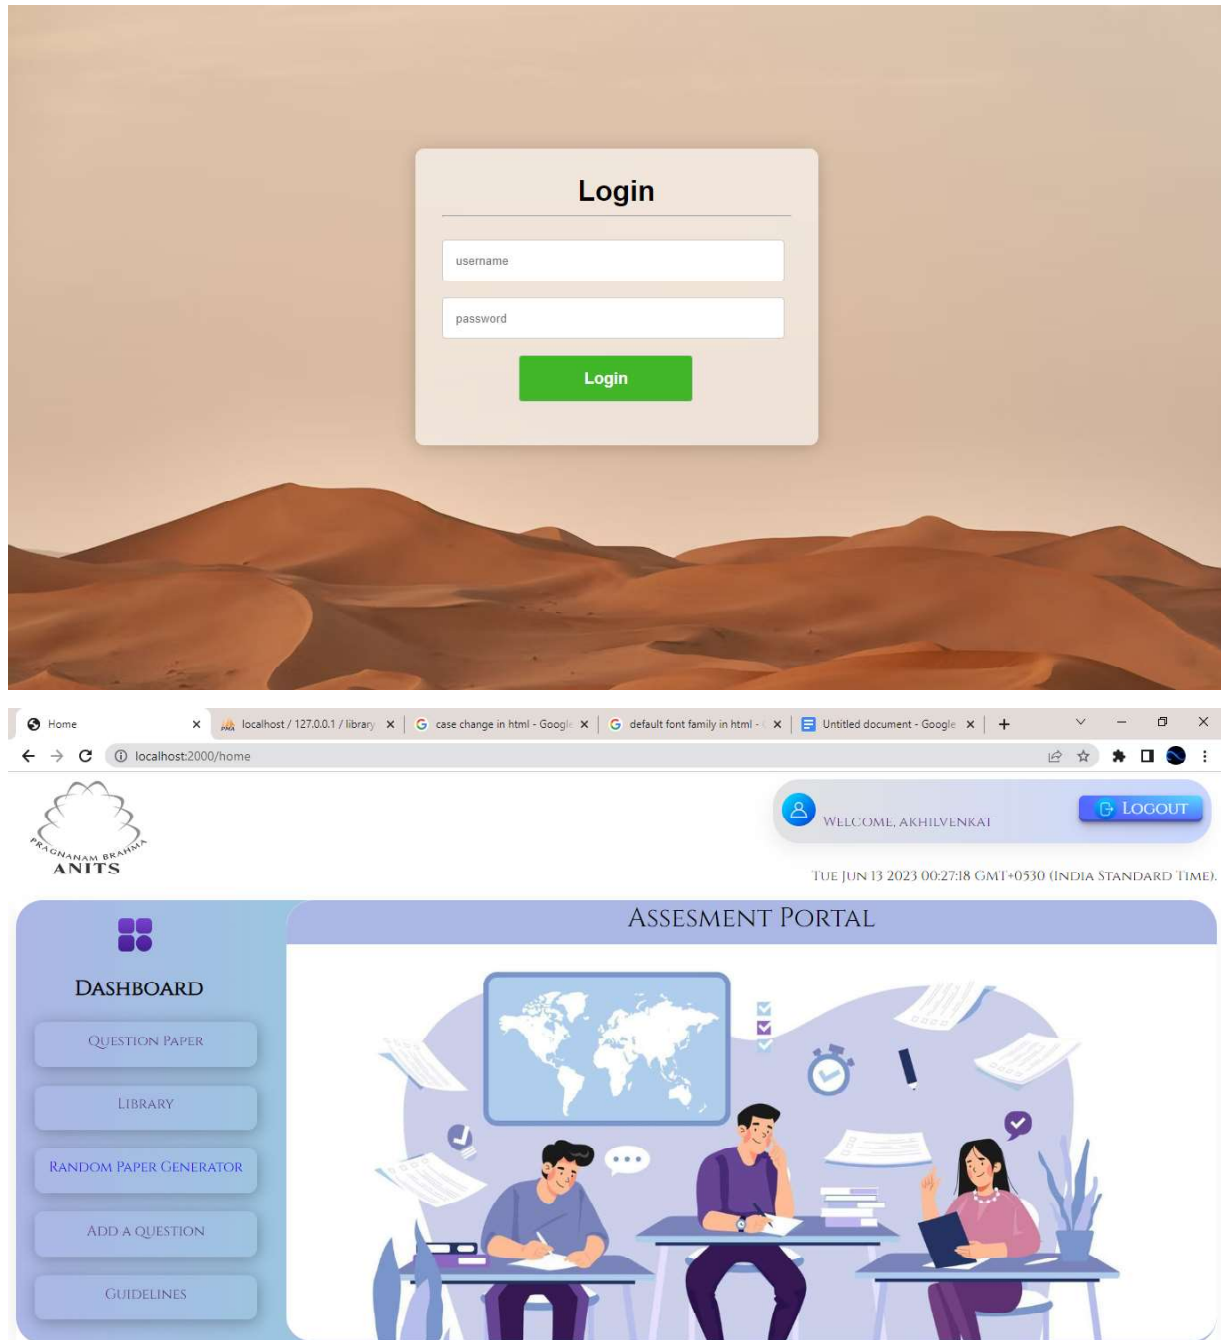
Login

username

password

Login

Home
localhost / 127.0.0.1 / library
case change in html - Google
default font family in html -
Untitled document - Google
localhost:2000/home

PRAGNANAM BRAHMA
ANITS

WELCOME, AKHILVENKAI
LOGOUT

TUE JUN 13 2023 00:27:18 GMT+0530 (INDIA STANDARD TIME).

DASHBOARD

ASSESMENT PORTAL

QUESTION PAPER

LIBRARY

RANDOM PAPER GENERATOR

ADD A QUESTION

GUIDELINES